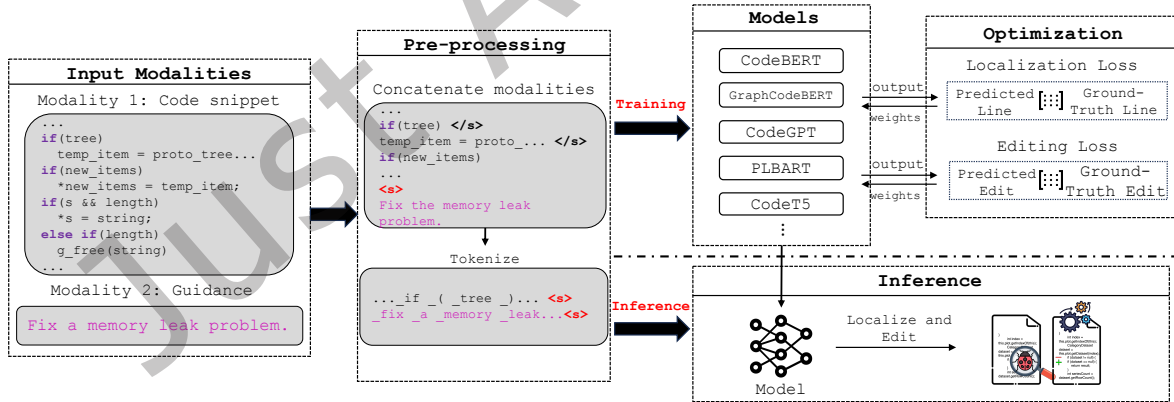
Input Modalities

Modality 1: Code snippet

...
if(tree)
temp_item = proto_tree...
if(new_items)
*new_items = temp_item;
if(s && length)
*s = string;
else if(length)
g_free(string)
...

Modality 2: Guidance

Fix a memory leak problem.

Pre-processing

Concatenate modalities

...
if(tree) </s>
temp_item = proto_... </s>
if(new_items)
...
<s>
Fix the memory leak problem.

Tokenize

..._if _( _tree _)... <s>
_fix _a _memory _leak...<s>

Training

Inference

Models

CodeBERT
GraphCodeBERT
CodeGPT
PLBART
CodeT5
⋮

output
weights
output
weights

Optimization

Localization Loss

Predicted Line [:::] Ground-Truth Line

Editing Loss

Predicted Edit [:::] Ground-Truth Edit

Inference

Model

Localize and Edit

Just Accepted